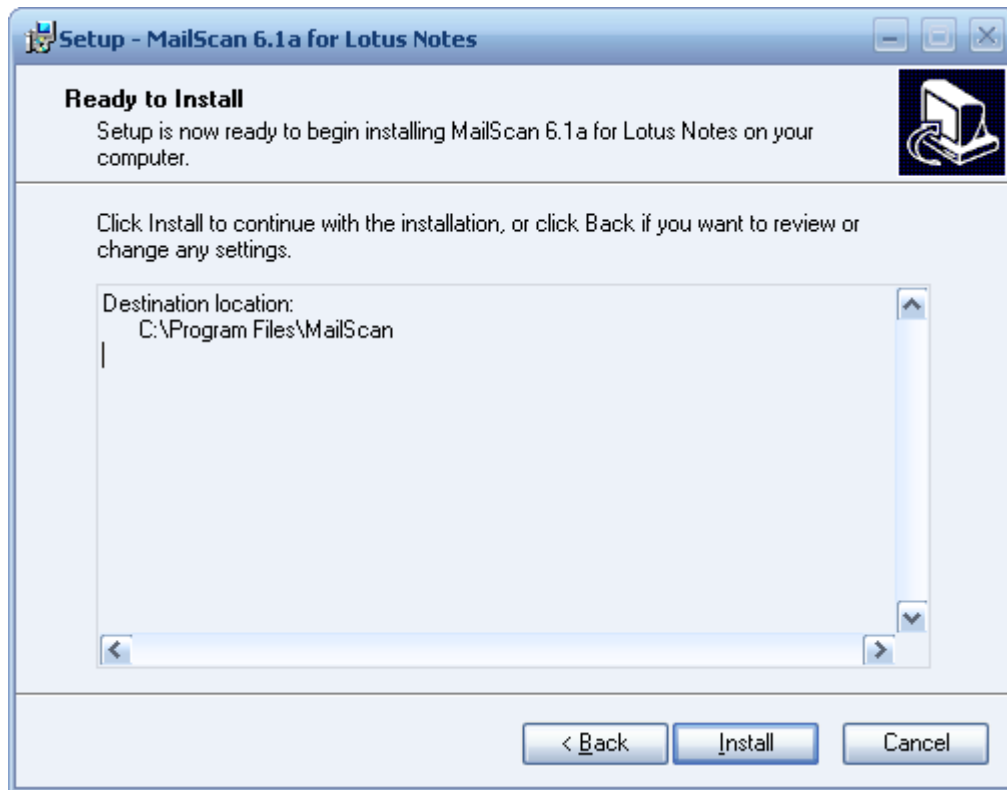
Setup - MailScan 6.1a for Lotus Notes

Ready to Install
Setup is now ready to begin installing MailScan 6.1a for Lotus Notes on your computer.

Click Install to continue with the installation, or click Back if you want to review or change any settings.

Destination location:
C:\Program Files\MailScan

< Back
Install
Cancel